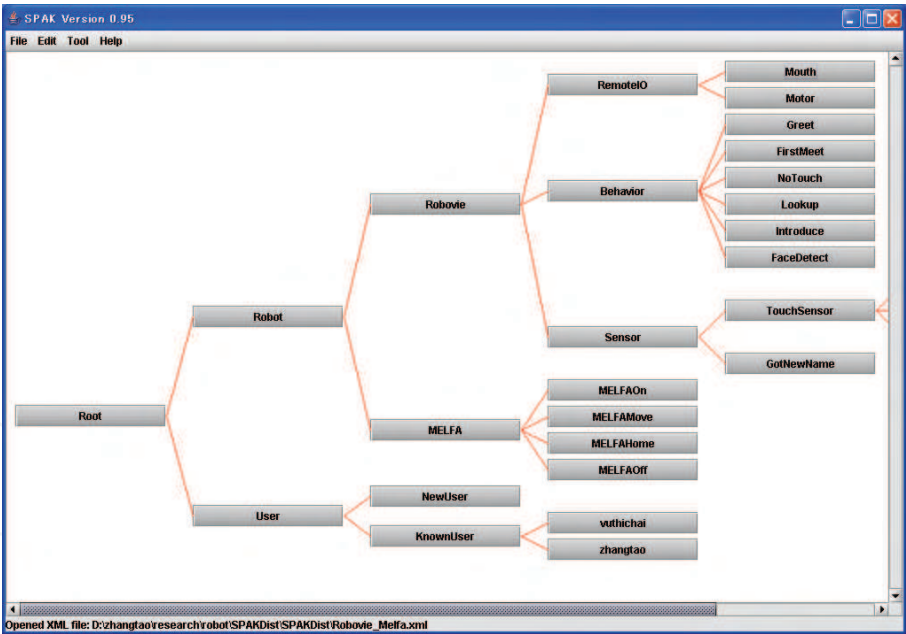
SPAK Version 0.95

File Edit Tool Help

RemoteIO
Mouth
Motor
Greet
FirstMeet
NoTouch
Behavior
Robovie
Lookup
Introduce
FaceDetect
TouchSensor
Robot
Sensor
GotNewName
MELFAOn
Root
MELFAMove
MELFA
MELFAHome
MELFAOff
NewUser
User
vuthichai
KnownUser
zhangtao

Opened XML file: D:\zhangtao\research\robot\SPAKDist\SPAKDist\Robovie_Melfa.xml